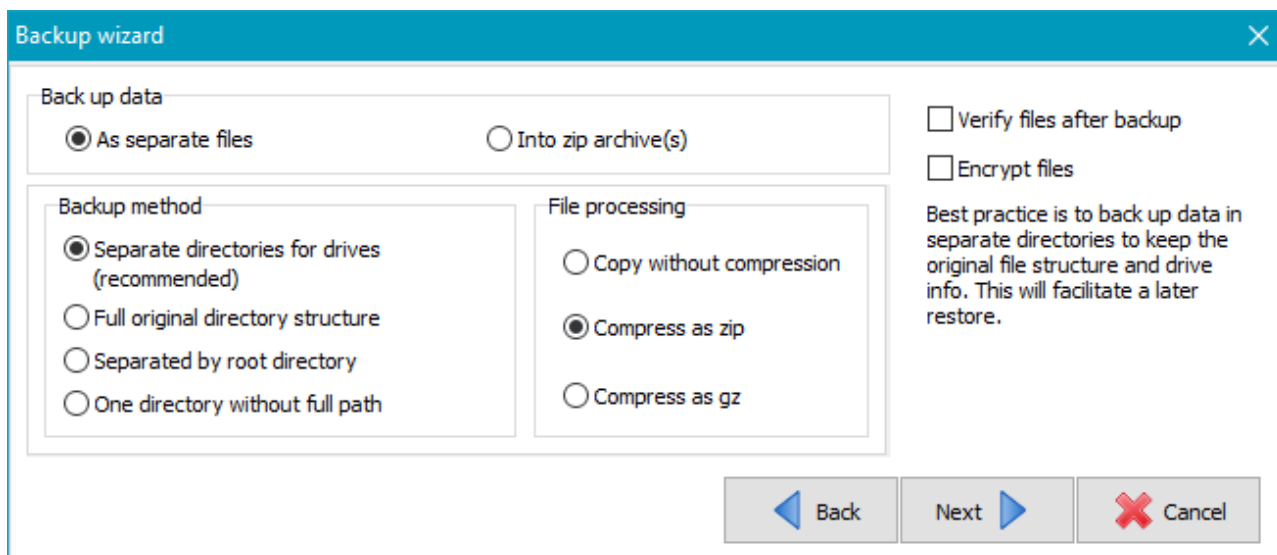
Backup wizard

Back up data

As separate files

Into zip archive(s)

Verify files after backup

Encrypt files

Backup method

Separate directories for drives (recommended)

Full original directory structure

Separated by root directory

One directory without full path

File processing

Copy without compression

Compress as zip

Compress as gz

Best practice is to back up data in separate directories to keep the original file structure and drive info. This will facilitate a later restore.

Back

Next

Cancel